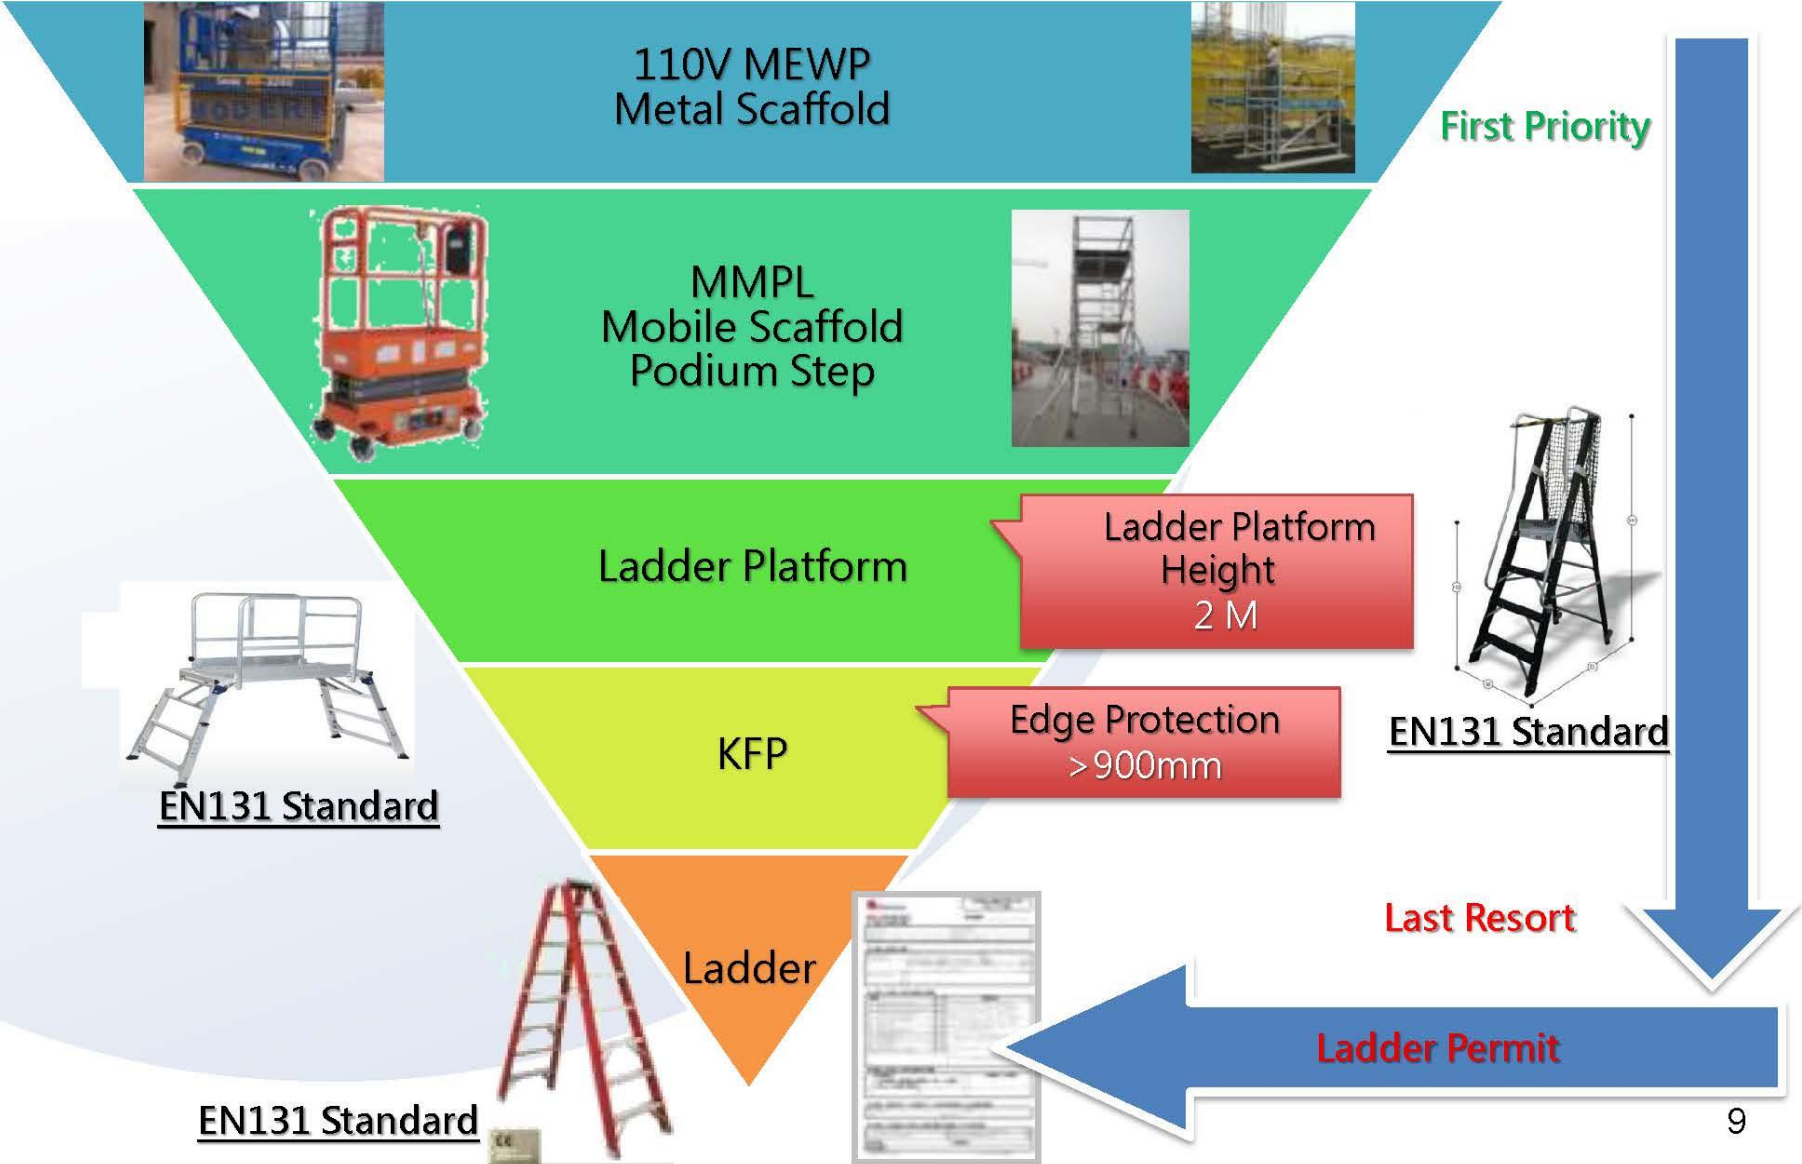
110V MEWP
Metal Scaffold

First Priority

MMPL
Mobile Scaffold
Podium Step

Ladder Platform

Ladder Platform Height
2 M

EN131 Standard

KFP

Edge Protection
>900mm

EN131 Standard

Last Resort

Ladder

Ladder Permit

EN131 Standard

9